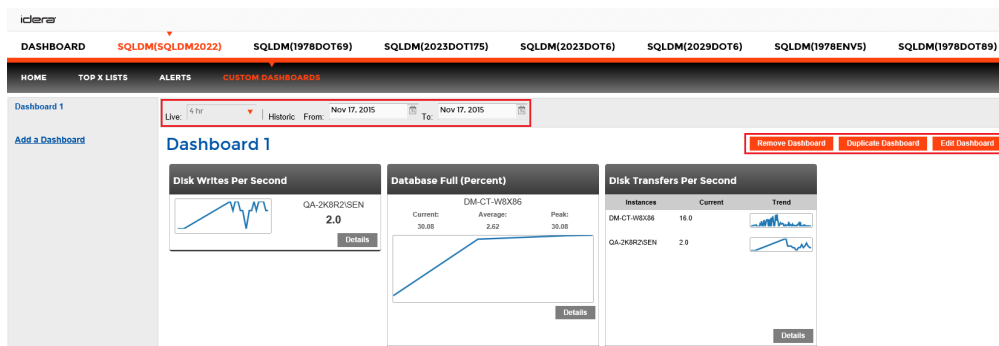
idera

DASHBOARD SQLDM(SQLDM2022) SQLDM(1978DOT69) SQLDM(2023DOT175) SQLDM(2023DOT6) SQLDM(2029DOT6) SQLDM(1978ENV5) SQLDM(1978DOT89)

HOME TOP X LISTS ALERTS CUSTOM DASHBOARDS

Dashboard 1

Add a Dashboard

Live: 4 hr | Historic From: Nov 17, 2015 To: Nov 17, 2015

Dashboard 1

Remove Dashboard Duplicate Dashboard Edit Dashboard

Disk Writes Per Second

QA-2K8R2\SEN

2.0

Details

Database Full (Percent)

DM-CT-W8X86

Current: 30.08 Average: 2.62 Peak: 30.08

Details

Disk Transfers Per Second

| Instances | Current | Trend |
|---|---|---|
| DM-CT-W8X86 | 16.0 | |
| QA-2K8R2\SEN | 2.0 | |

Details